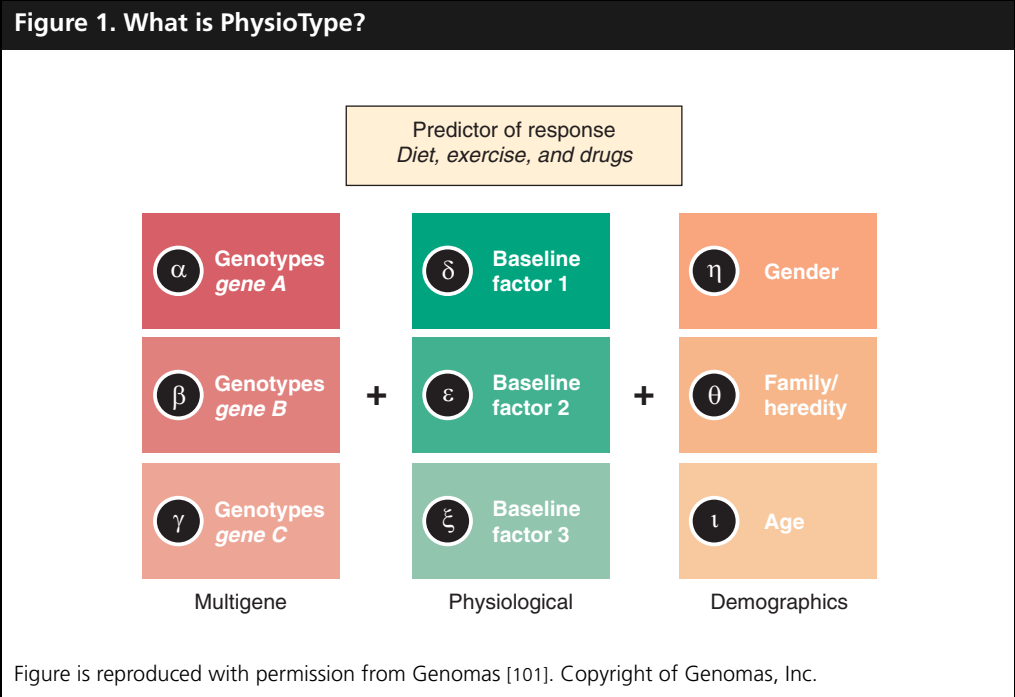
Figure 1. What is PhysioType?

Predictor of response
*Diet, exercise, and drugs*

$\alpha$ Genotypes *gene A*

$\beta$ Genotypes *gene B*

$\gamma$ Genotypes *gene C*

Multigene

+

$\delta$ Baseline factor 1

$\varepsilon$ Baseline factor 2

$\xi$ Baseline factor 3

Physiological

+

$\eta$ Gender

$\theta$ Family/ heredity

$\iota$ Age

Demographics

Figure is reproduced with permission from Genomas [101]. Copyright of Genomas, Inc.